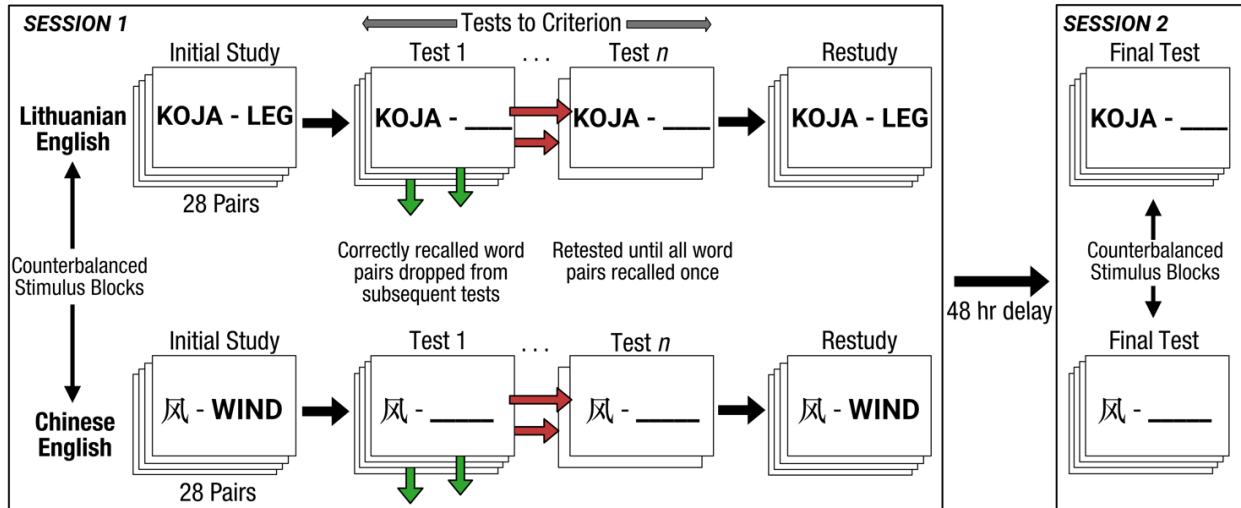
SESSION 1

Tests to Criterion

Initial Study

Test 1

. . .

Test $n$

Restudy

Lithuanian English

KOJA - LEG

KOJA - ___

KOJA - ___

KOJA - LEG

28 Pairs

Correctly recalled word pairs dropped from subsequent tests

Retested until all word pairs recalled once

Counterbalanced Stimulus Blocks

Initial Study

Test 1

. . .

Test $n$

Restudy

Chinese English

风 - WIND

风 - ___

风 - ___

风 - WIND

28 Pairs

48 hr delay

SESSION 2

Final Test

KOJA - ___

Counterbalanced Stimulus Blocks

Final Test

风 - ___